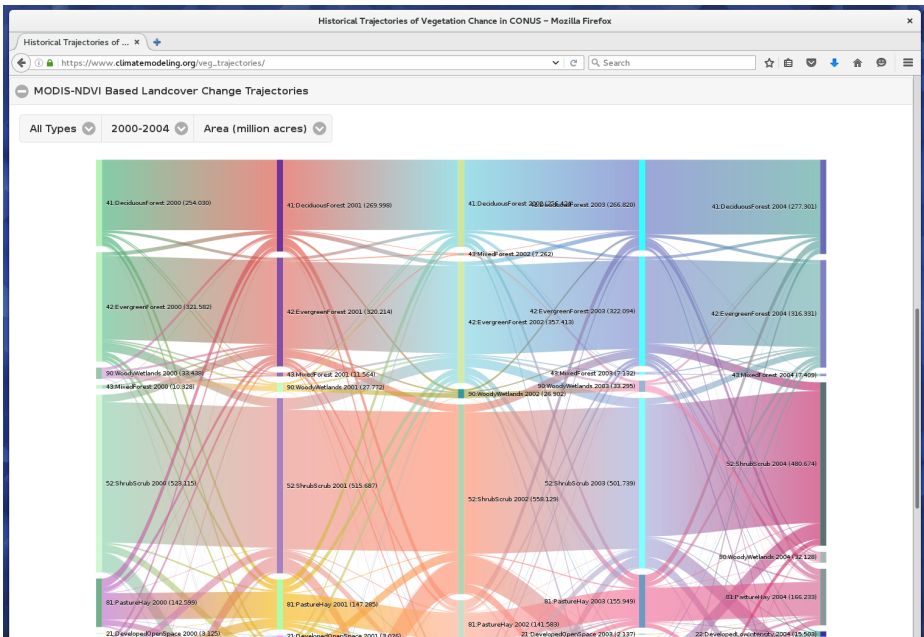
Historical Trajectories of Vegetation Chance in CONUS – Mozilla Firefox

Historical Trajectories of ...

https://www.climatemodeling.org/veg_trajectories/

Search

MODIS-NDVI Based Landcover Change Trajectories

All Types

2000-2004

Area (million acres)

41:DeciduousForest 2000 (254.030)

42:EvergreenForest 2000 (321.582)

90:WoodyWetlands 2000 (33.438)

43:MixedForest 2000 (10.828)

52:ShrubScrub 2000 (523.115)

81:PastureHay 2000 (142.599)

21:DevelopedOpenSpace 2000 (3.125)

41:DeciduousForest 2001 (269.998)

42:EvergreenForest 2001 (320.214)

43:MixedForest 2001 (11.564)

90:WoodyWetlands 2001 (27.772)

52:ShrubScrub 2001 (515.687)

81:PastureHay 2001 (147.285)

21:DevelopedOpenSpace 2001 (3.026)

41:DeciduousForest 2002 (256.428)

43:MixedForest 2002 (7.262)

42:EvergreenForest 2002 (357.413)

90:WoodyWetlands 2002 (26.902)

52:ShrubScrub 2002 (558.129)

81:PastureHay 2002 (141.583)

41:DeciduousForest 2003 (266.820)

42:EvergreenForest 2003 (322.094)

43:MixedForest 2003 (7.132)

90:WoodyWetlands 2003 (33.295)

52:ShrubScrub 2003 (501.739)

81:PastureHay 2003 (155.949)

21:DevelopedOpenSpace 2003 (2.137)

41:DeciduousForest 2004 (277.301)

42:EvergreenForest 2004 (316.331)

43:MixedForest 2004 (7.409)

52:ShrubScrub 2004 (480.674)

90:WoodyWetlands 2004 (32.128)

81:PastureHay 2004 (166.233)

22:DevelopedLowIntensity 2004 (15.509)